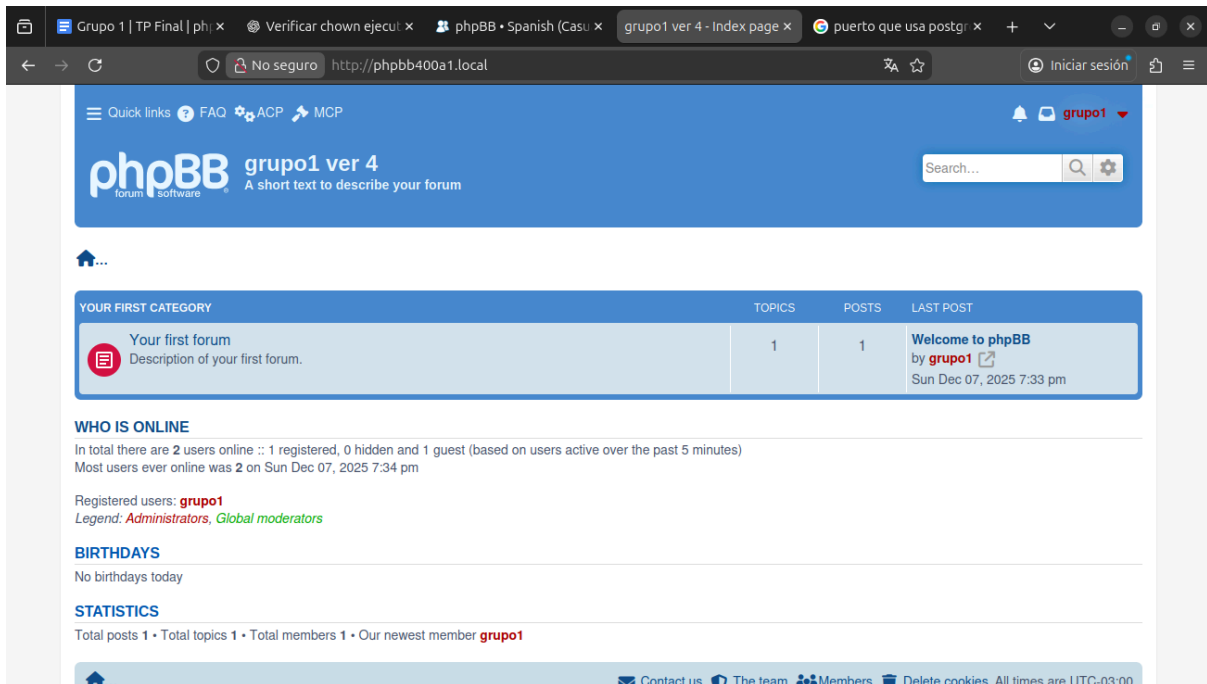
Grupo 1 | TP Final | ph ×
Verificar chown ejecut ×
phpBB • Spanish (Casu ×
grupo1 ver 4 - Index page ×
puerto que usa postgr ×
+

No seguro http://phpbb400a1.local
Iniciar sesión

Quick links FAQ ACP MCP
grupo1

phpBB forum software
grupo1 ver 4
A short text to describe your forum

Search...

...

| YOUR FIRST CATEGORY | TOPICS | POSTS | LAST POST |
|---|---|---|---|
| Your first forum<br>Description of your first forum. | 1 | 1 | Welcome to phpBB<br>by grupo1<br>Sun Dec 07, 2025 7:33 pm |

WHO IS ONLINE
In total there are 2 users online :: 1 registered, 0 hidden and 1 guest (based on users active over the past 5 minutes)
Most users ever online was 2 on Sun Dec 07, 2025 7:34 pm

Registered users: grupo1
Legend: Administrators, Global moderators

BIRTHDAYS
No birthdays today

STATISTICS
Total posts 1 • Total topics 1 • Total members 1 • Our newest member grupo1

Contact us The team Members Delete cookies All times are UTC-03:00